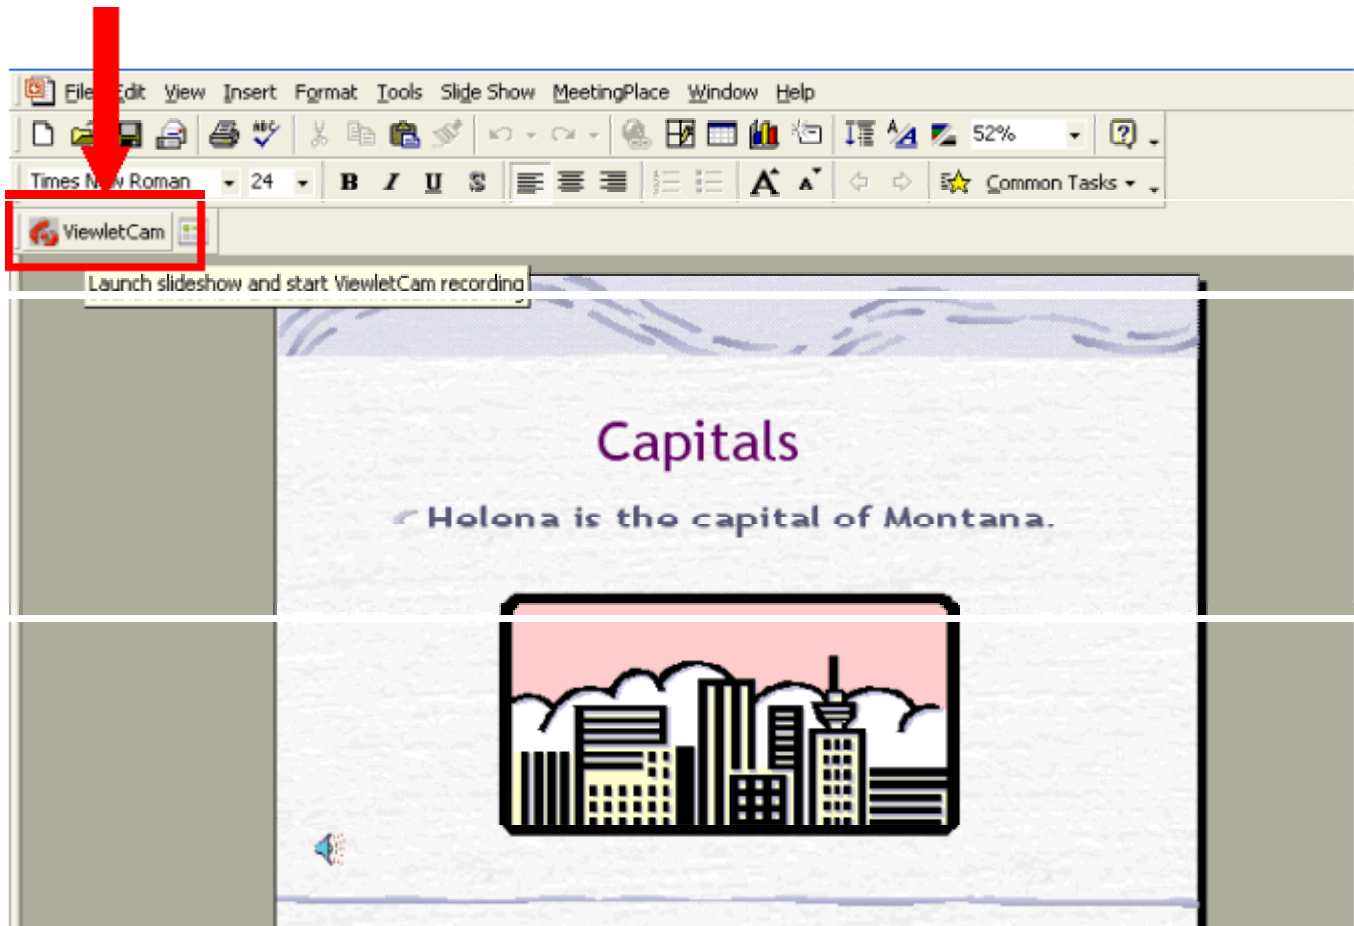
File Edit View Insert Format Tools Slide Show MeetingPlace Window Help

52%

Times N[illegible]w Roman 24 B I U S

Common Tasks

ViewletCam

Launch slideshow and start ViewletCam recording

Capitals

Holona is tho capital of Montana.